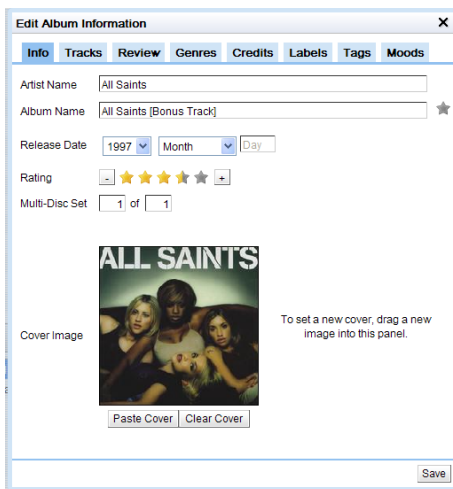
Edit Album Information ✕

Info Tracks Review Genres Credits Labels Tags Moods

Artist Name All Saints

Album Name All Saints [Bonus Track]

Release Date 1997 Month Day

Rating - +

Multi-Disc Set 1 of 1

ALL SAINTS

Cover Image

To set a new cover, drag a new image into this panel.

Paste Cover Clear Cover

Save